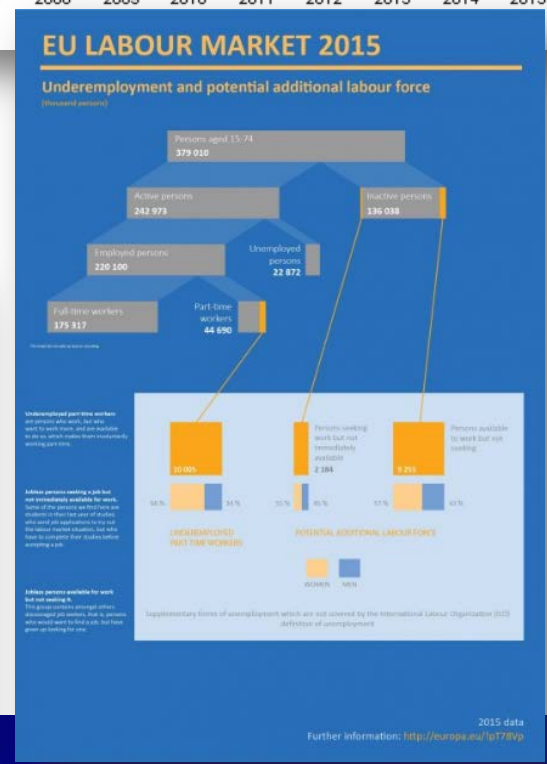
2008 2009 2010 2011 2012 2013 2014 2015

EU LABOUR MARKET 2015

Underemployment and potential additional labour force

(thousand persons)

Persons aged 15-74
379 010

Active persons
242 973

Inactive persons
136 038

Employed persons
220 100

Unemployed persons
22 872

Full-time workers
175 317

Part-time workers
44 690

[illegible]

Underemployed part-time workers are persons who work, but who want to work more, and are available to do so, which makes them involuntarily working part-time.

Jobless persons seeking a job but not immediately available for work. Some of the persons we find here are students in their last year of studies who send job applications to try out the labour market situation, but who have to complete their studies before accepting a job.

Jobless persons available for work but not seeking it. This group contains amongst others discouraged job seekers, that is, persons who would want to find a job, but have given up looking for one.

10 005

Persons seeking work but not immediately available
2 184

Persons available to work but not seeking
9 255

66 % 34 % 55 % 45 % 57 % 43 %

UNDEREMPLOYED PART-TIME WORKERS

POTENTIAL ADDITIONAL LABOUR FORCE

WOMEN MEN

Supplementary forms of unemployment which are not covered by the International Labour Organisation (ILO) definition of unemployment

2015 data
Further information: http://europa.eu/!pT78Vp